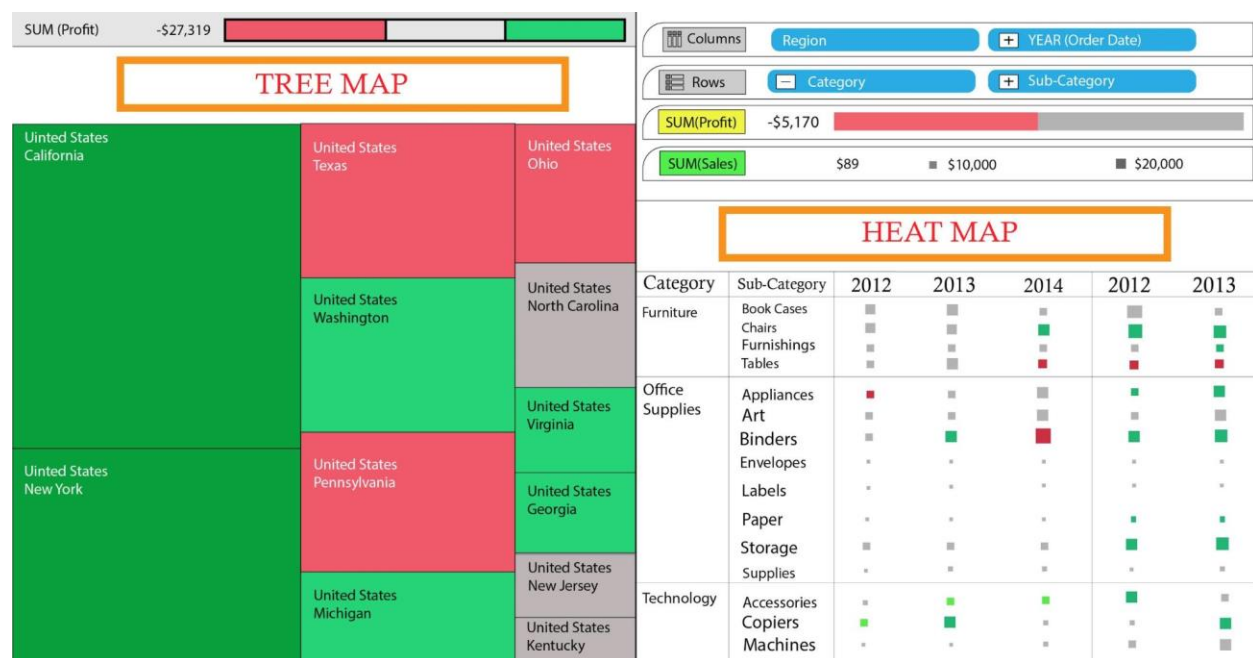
SUM (Profit) -$27,319

TREE MAP

United States California

United States Texas

United States Ohio

United States North Carolina

United States Washington

United States Virginia

United States New York

United States Pennsylvania

United States Georgia

United States New Jersey

United States Michigan

United States Kentucky

Columns Region YEAR (Order Date)

Rows Category Sub-Category

SUM(Profit) -$5,170

SUM(Sales) $89 $10,000 $20,000

HEAT MAP

| Category | Sub-Category | 2012 | 2013 | 2014 | 2012 | 2013 |
|---|---|---|---|---|---|---|
| Furniture | Book Cases | | | | | |
| | Chairs | | | | | |
| | Furnishings | | | | | |
| | Tables | | | | | |
| Office Supplies | Appliances | | | | | |
| | Art | | | | | |
| | Binders | | | | | |
| | Envelopes | | | | | |
| | Labels | | | | | |
| | Paper | | | | | |
| | Storage | | | | | |
| | Supplies | | | | | |
| Technology | Accessories | | | | | |
| | Copiers | | | | | |
| | Machines | | | | | |